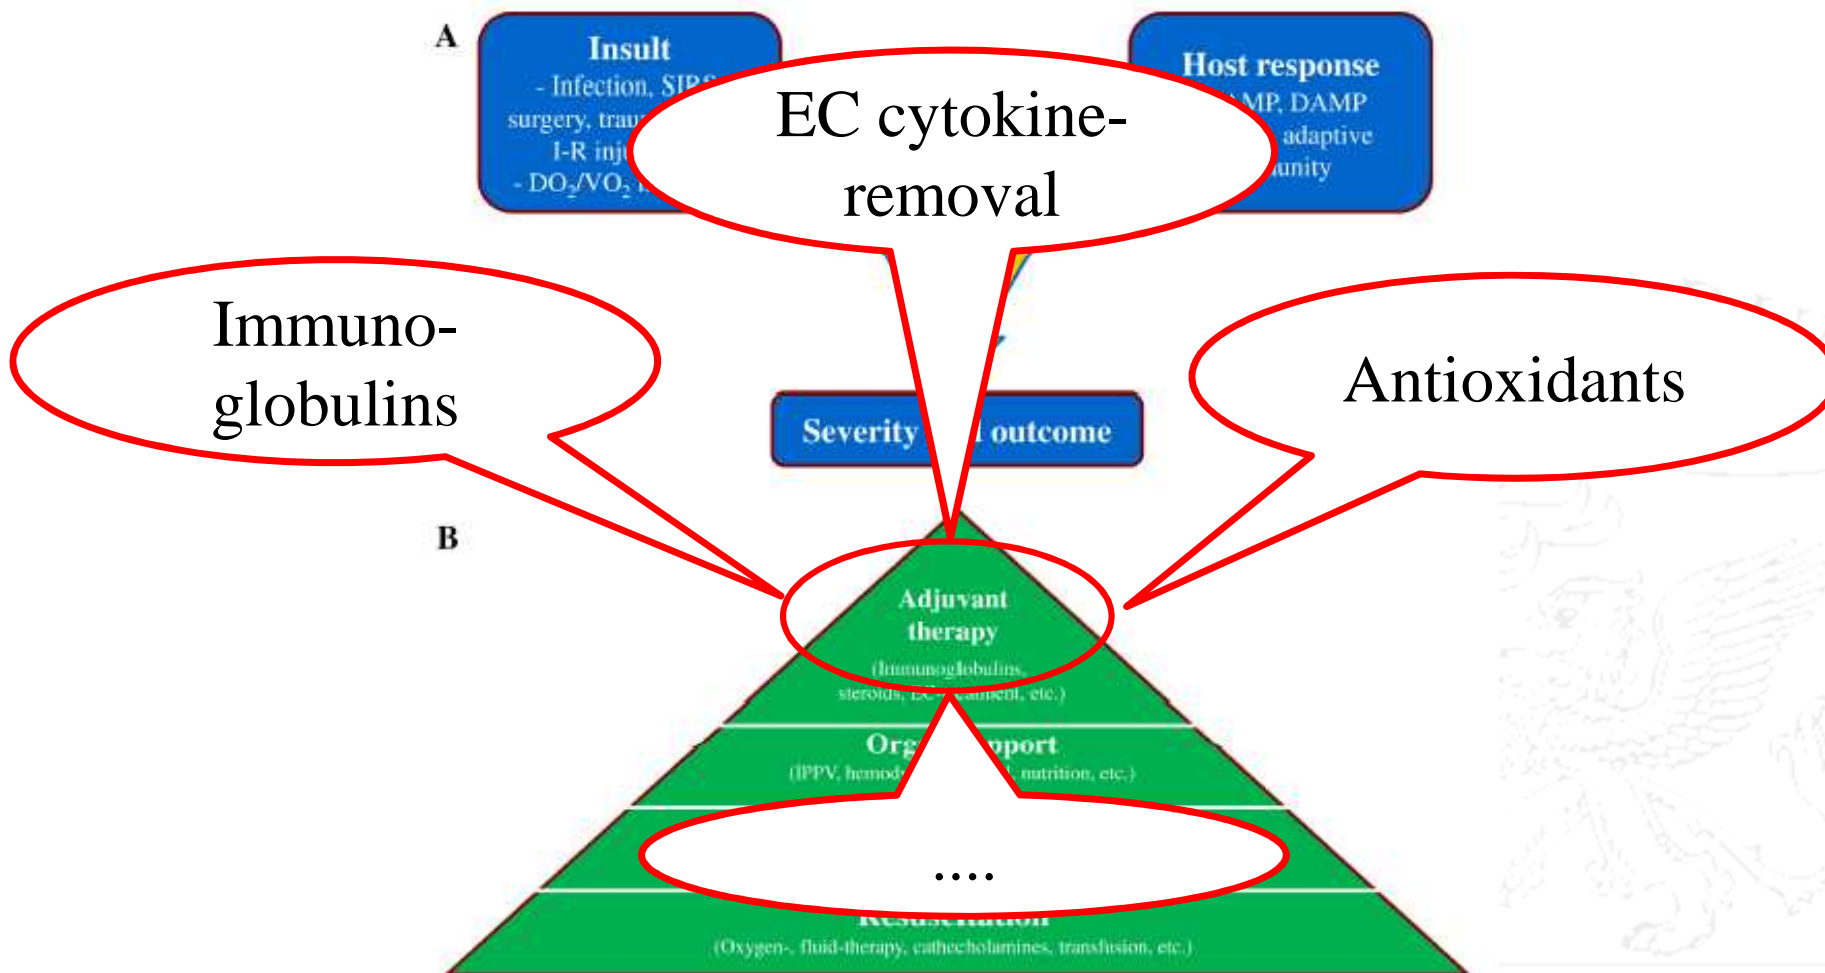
A

Insult
- Infection, SIRS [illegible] surgery, trau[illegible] I-R inj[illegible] - $DO_2/VO_2$ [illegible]

Host response
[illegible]MP, DAMP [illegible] adaptive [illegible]unity

EC cytokine-removal

Immuno-globulins

Antioxidants

Severity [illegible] outcome

B

Adjuvant therapy
(Immunoglobulins, steroids, EC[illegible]ment, etc.)

Org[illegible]pport
(IPPV, hemod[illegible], nutrition, etc.)

....

Resuscitation
(Oxygen-, fluid-therapy, cathecholamines, transfusion, etc.)